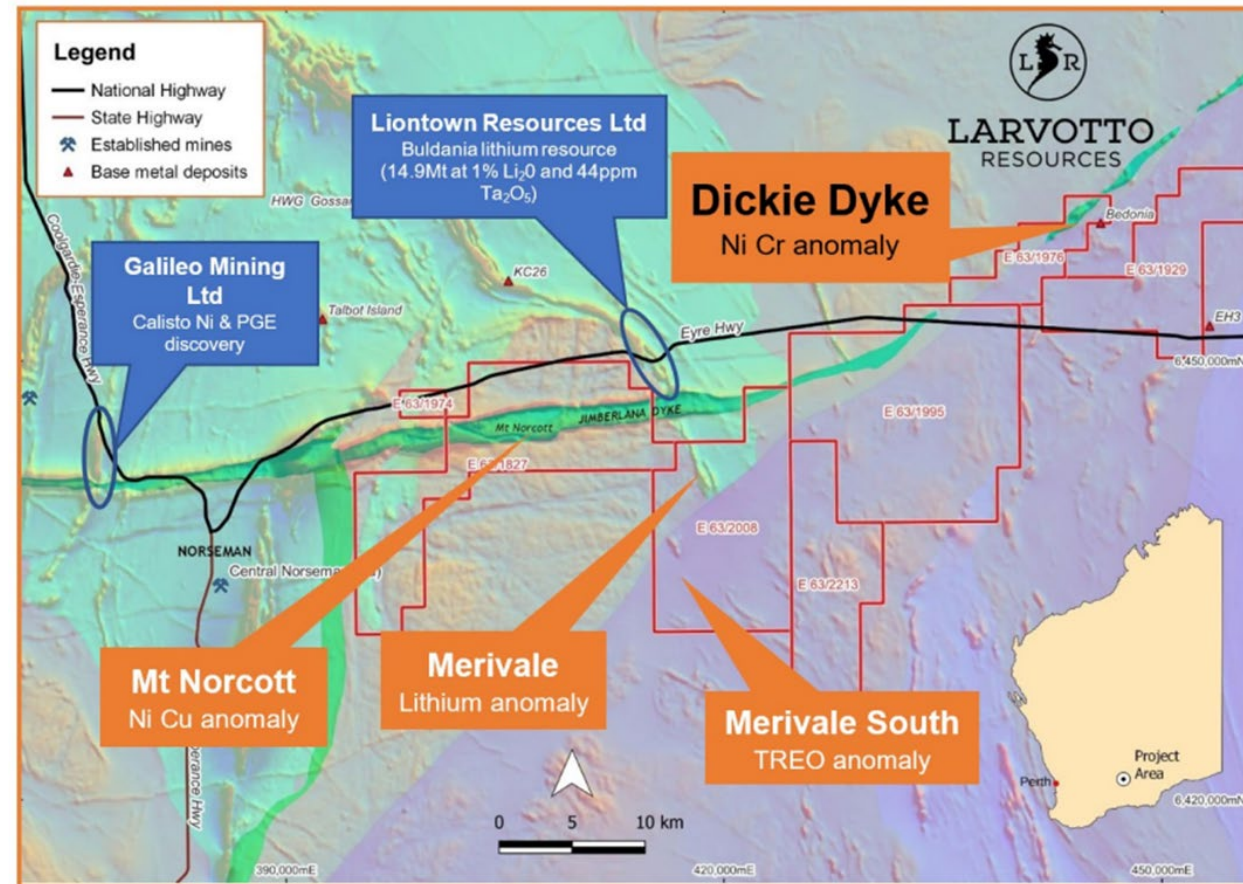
Legend
National Highway
State Highway
Established mines
Base metal deposits

Liontown Resources Ltd
Buldania lithium resource
(14.9Mt at 1% $Li_2O$ and 44ppm $Ta_2O_5$)

LR
LARVOTTO
RESOURCES

Dickie Dyke
Ni Cr anomaly

HWG Gossan

Galileo Mining Ltd
Calisto Ni & PGE discovery

Coolgardie-Esperance Hwy
KC26
Talbot Island
Bedonia
E 63/1976
E 63/1929
EH3
Eyre Hwy
6,450,000mN
E 63/1974
Mt Norcott
JIMBERLANA DYKE
E 63/1995
E 63/1827
E 63/2008
E 63/2213
NORSEMAN
Central Norseman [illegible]

Mt Norcott
Ni Cu anomaly

Merivale
Lithium anomaly

Merivale South
TREO anomaly

Esperance Hwy
0 5 10 km
Perth
Project Area
6,420,000mN
390,000mE
420,000mE
450,000mE